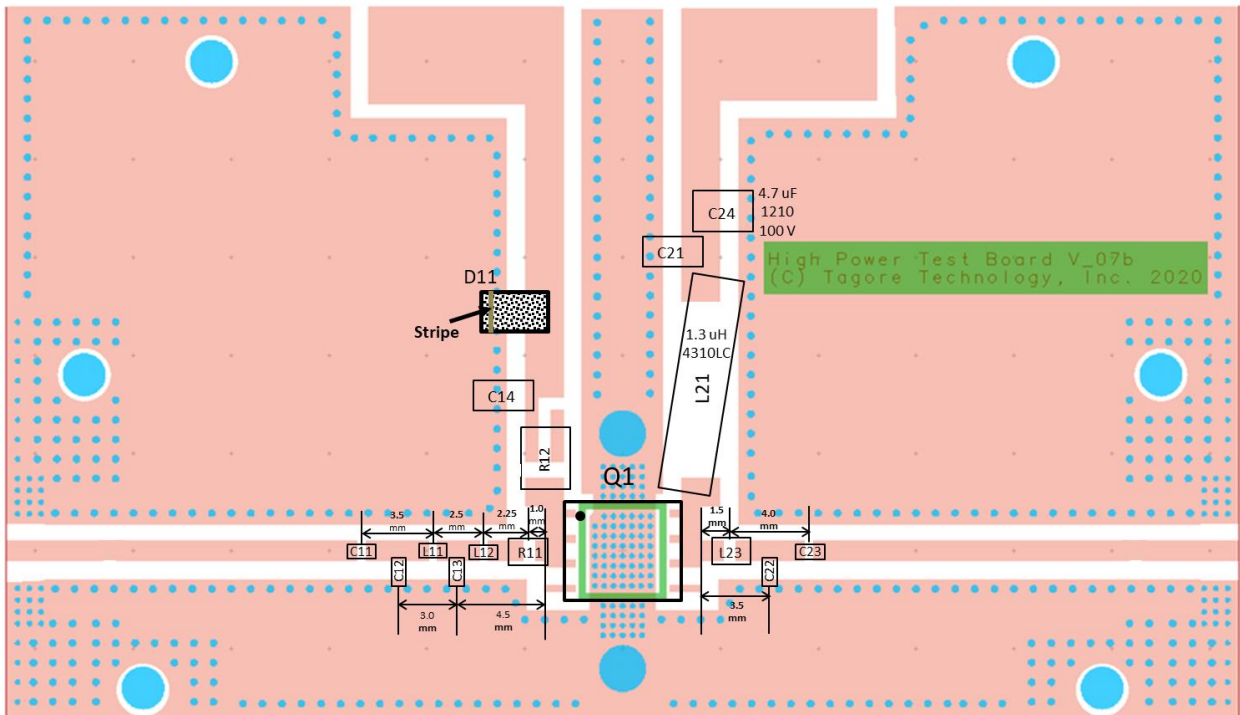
C24
4.7 uF
1210
100 V

C21

High Power Test Board V_07b
(C) Tagore Technology, Inc. 2020

D11

Stripe

1.3 uH
4310LC

L21

C14

R12

Q1

3.5 mm
2.5 mm
2.25 mm
1.0 mm
1.5 mm
4.0 mm

C11
L11
L12
R11
L23
C23

C12
C13
C22

3.0 mm
4.5 mm
3.5 mm